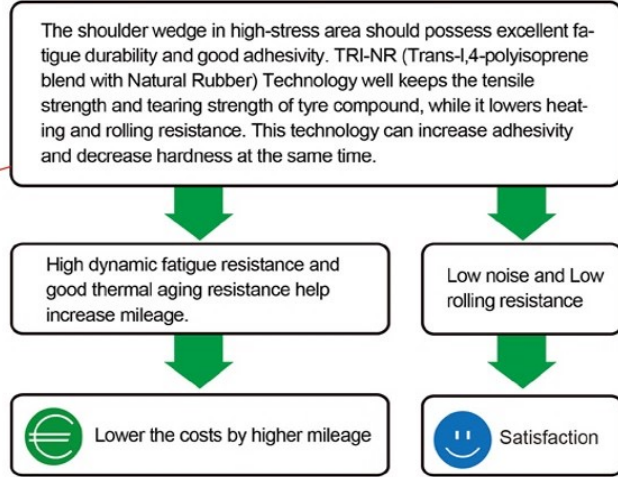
The shoulder wedge in high-stress area should possess excellent fatigue durability and good adhesivity. TRI-NR (Trans-l,4-polyisoprene blend with Natural Rubber) Technology well keeps the tensile strength and tearing strength of tyre compound, while it lowers heating and rolling resistance. This technology can increase adhesivity and decrease hardness at the same time.

High dynamic fatigue resistance and good thermal aging resistance help increase mileage.

Low noise and Low rolling resistance

Lower the costs by higher mileage

Satisfaction